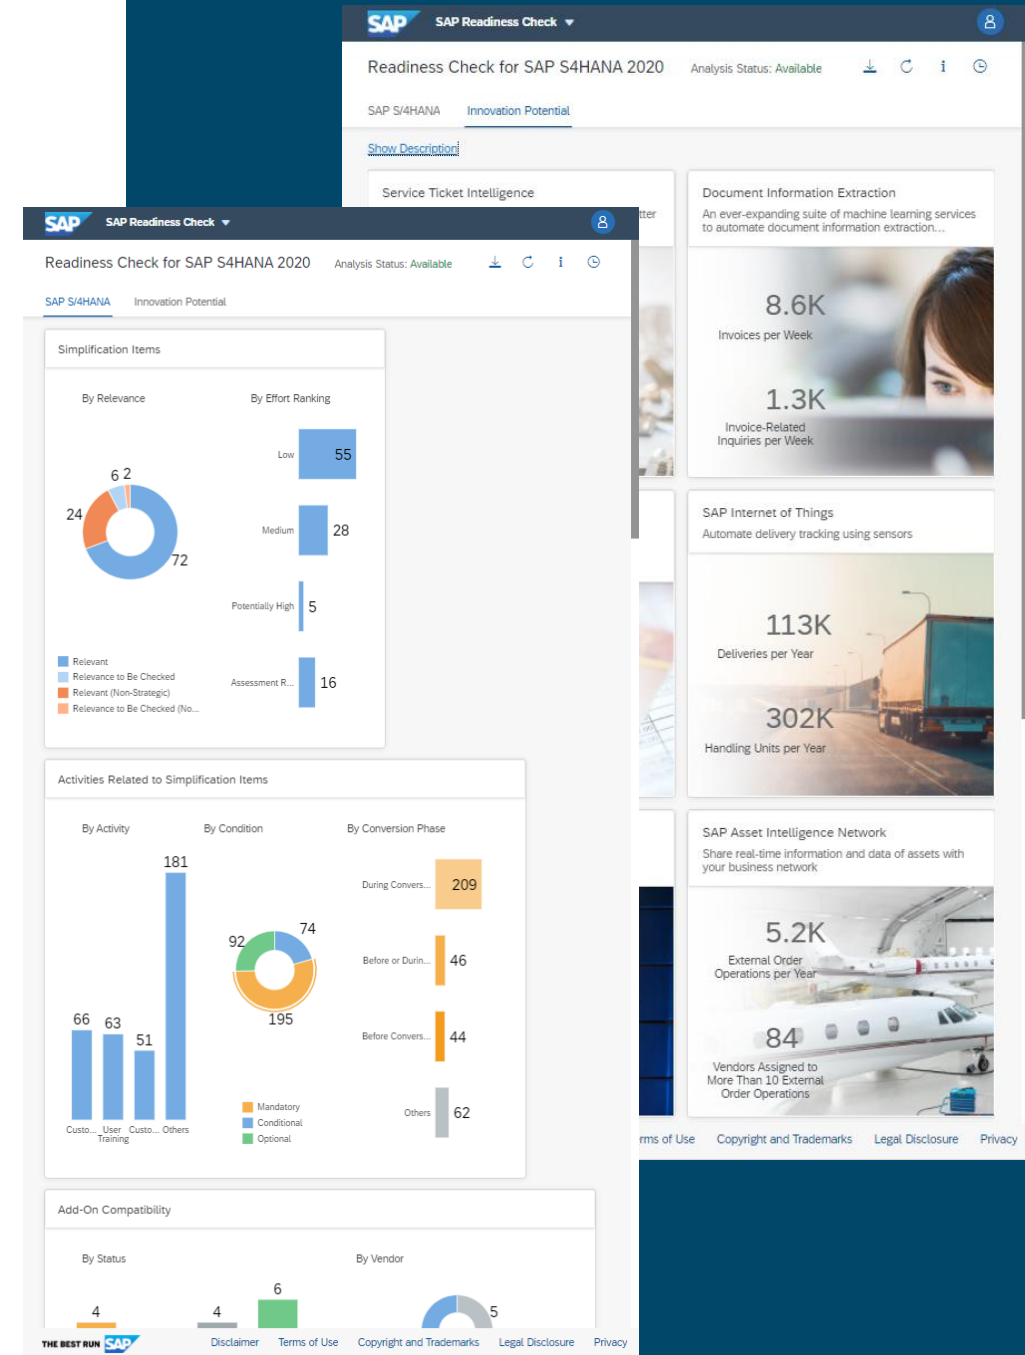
SAP SAP Readiness Check

Readiness Check for SAP S4HANA 2020 Analysis Status: Available

SAP S/4HANA Innovation Potential

Show Description

Service Ticket Intelligence

tter

Document Information Extraction

An ever-expanding suite of machine learning services to automate document information extraction...

8.6K
Invoices per Week

1.3K
Invoice-Related Inquiries per Week

SAP Internet of Things

Automate delivery tracking using sensors

113K
Deliveries per Year

302K
Handling Units per Year

SAP Asset Intelligence Network

Share real-time information and data of assets with your business network

5.2K
External Order Operations per Year

84
Vendors Assigned to More Than 10 External Order Operations

rms of Use Copyright and Trademarks Legal Disclosure Privacy

SAP SAP Readiness Check

Readiness Check for SAP S4HANA 2020 Analysis Status: Available

SAP S/4HANA Innovation Potential

Simplification Items

By Relevance

By Effort Ranking

6 2
24
72

Low 55
Medium 28
Potentially High 5
Assessment R... 16

Relevant
Relevance to Be Checked
Relevant (Non-Strategic)
Relevance to Be Checked (No...

Activities Related to Simplification Items

By Activity

By Condition

By Conversion Phase

181
66 63 51
Custo... User Training Custo... Others

92 74
195

Mandatory
Conditional
Optional

During Convers... 209
Before or Durin... 46
Before Convers... 44
Others 62

Add-On Compatibility

By Status

By Vendor

4 4 6

5

THE BEST RUN SAP Disclaimer Terms of Use Copyright and Trademarks Legal Disclosure Privacy